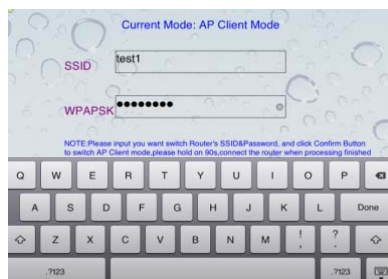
Current Mode: AP Client Mode

SSID test1

WPAPSK ••••••••

NOTE:Please input you want switch Router's SSID&Password, and click Confirm Button to switch AP Client mode,please hold on 90s,connect the router when processing finished

Q W E R T Y U I O P

A S D F G H J K L Done

Z X C V B N M ! ?

.?123 .?123